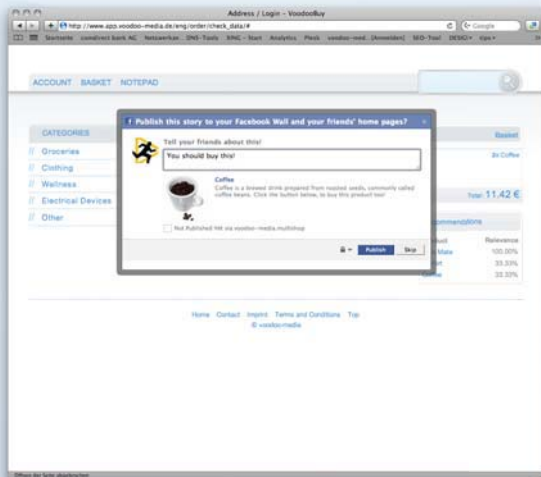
Address / Login – VoodooBuy

http://www.app.voodoo-media.de/eng/order/check_data/#

Google

Startseite comdirect bank AG Netzwerken DNS-Tools XING - Start Analytics Plesk voodoo-med...[Anmelden] SEO-Tool DESIG tips

ACCOUNT BASKET NOTEPAD

CATEGORIES

Groceries

Clothing

Wellness

Electrical Devices

Other

Basket

Coffee

Total: 11.42 €

Recommendations

Product Relevance

Mate 100.00%

33.33%

33.33%

Publish this story to your Facebook Wall and your friends' home pages?

Tell your friends about this!

You should buy this!

Coffee

Coffee is a brewed drink prepared from roasted seeds, commonly called coffee beans. Click the button below, to buy this product too!

Not Published Hit via voodoo-media.multishop

Publish Skip

Home Contact Imprint Terms and Conditions Top

© voodoo-media